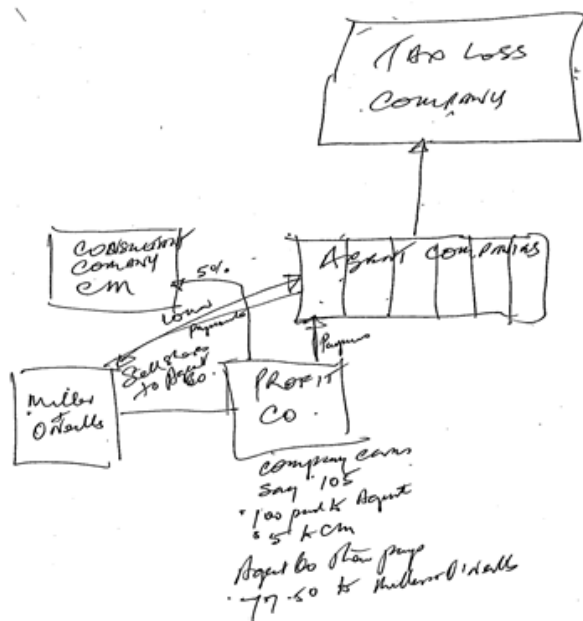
TAX LOSS COMPANY

CONSULTING COMPANY CM

5%

AGENT COMPANIES

Loan Payments

Payments

Sell shares to Agent Co.

Miller O'Nealls

PROFIT CO

company earns say 105
100 paid to Agent
5 to CM
Agent Co then pays
77.50 to Millers O'Nealls